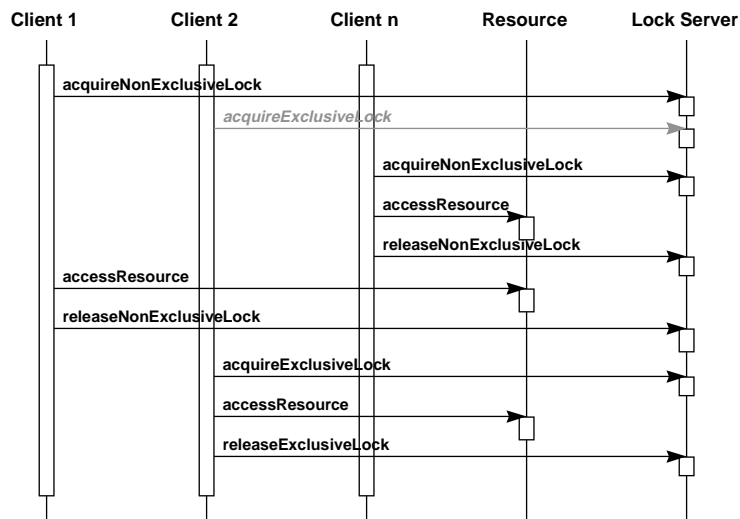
Client 1
Client 2
Client n
Resource
Lock Server

acquireNonExclusiveLock
acquireExclusiveLock
acquireNonExclusiveLock
accessResource
releaseNonExclusiveLock
accessResource
releaseNonExclusiveLock
acquireExclusiveLock
accessResource
releaseExclusiveLock